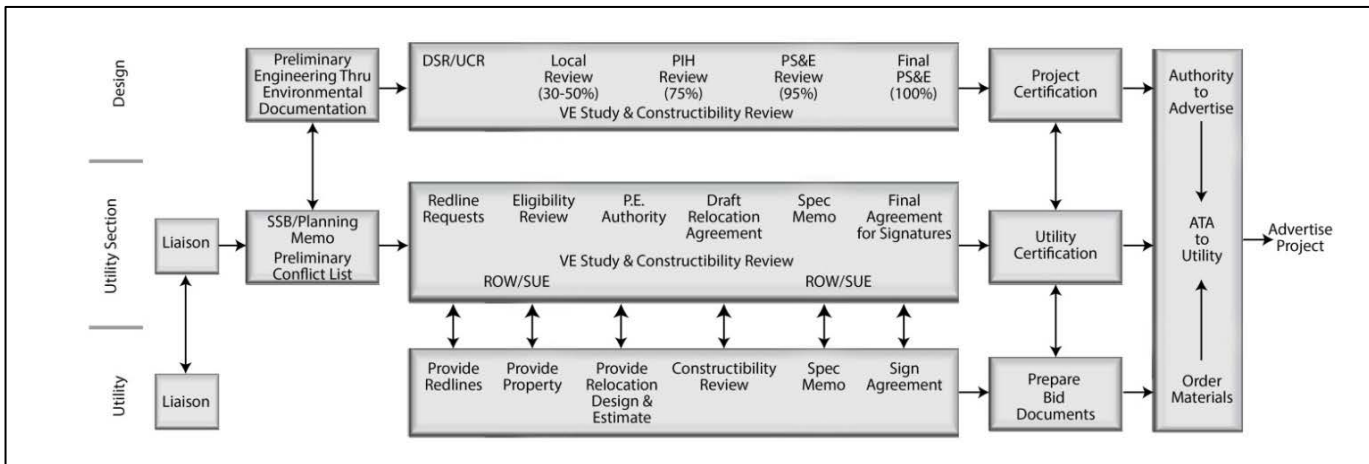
Design

Utility Section

Utility

Preliminary Engineering Thru Environmental Documentation

DSR/UCR

Local Review (30-50%)

PIH Review (75%)

PS&E Review (95%)

Final PS&E (100%)

VE Study & Constructibility Review

Project Certification

Authority to Advertise

Liaison

SSB/Planning Memo

Preliminary Conflict List

Redline Requests

Eligibility Review

P.E. Authority

Draft Relocation Agreement

Spec Memo

Final Agreement for Signatures

VE Study & Constructibility Review

ROW/SUE

ROW/SUE

Utility Certification

ATA to Utility

Advertise Project

Liaison

Provide Redlines

Provide Property

Provide Relocation Design & Estimate

Constructibility Review

Spec Memo

Sign Agreement

Prepare Bid Documents

Order Materials